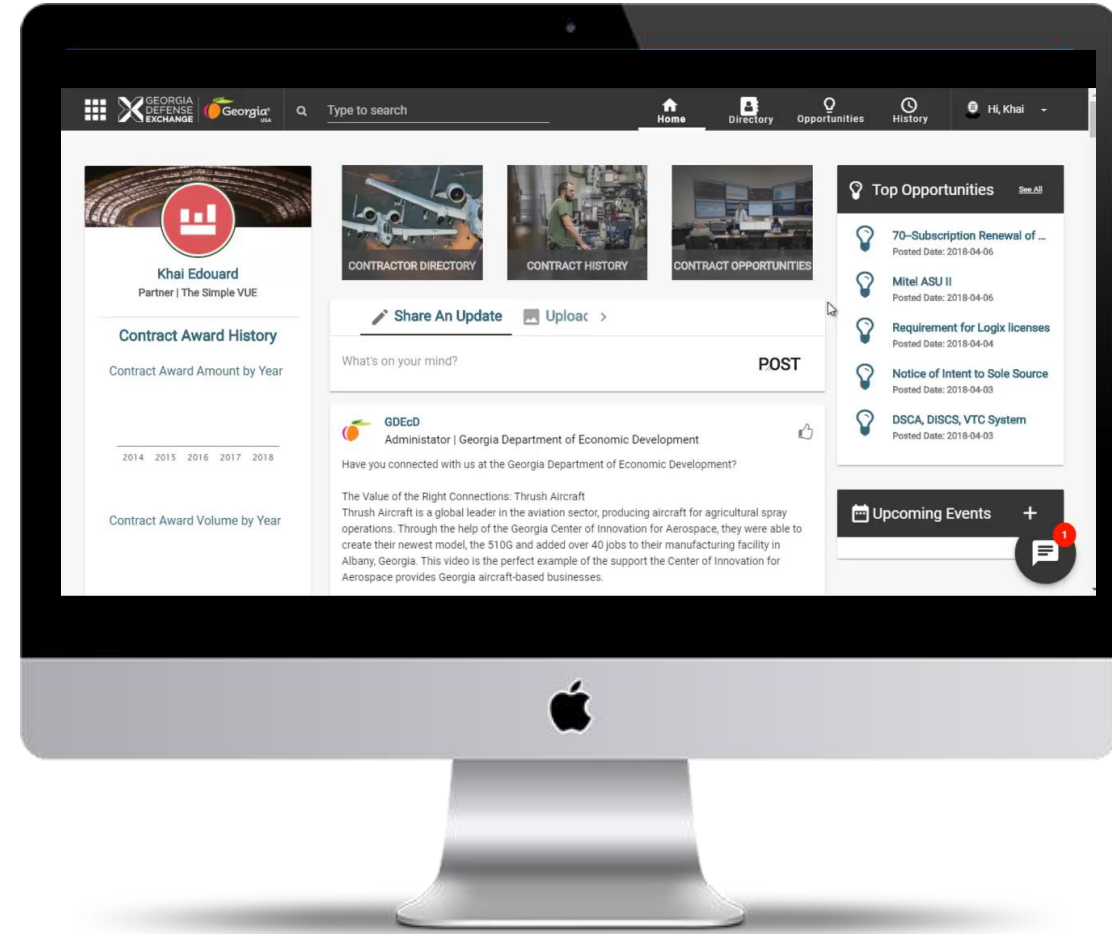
GEORGIA DEFENSE EXCHANGE Georgia USA

Type to search

Home Directory Opportunities History Hi, Khai

Khai Edouard
Partner | The Simple VUE

Contract Award History

Contract Award Amount by Year

2014 2015 2016 2017 2018

Contract Award Volume by Year

CONTRACTOR DIRECTORY CONTRACT HISTORY CONTRACT OPPORTUNITIES

Share An Update Uploac >

What's on your mind? POST

GDEcD
Administator | Georgia Department of Economic Development

Have you connected with us at the Georgia Department of Economic Development?

The Value of the Right Connections: Thrush Aircraft
Thrush Aircraft is a global leader in the aviation sector, producing aircraft for agricultural spray operations. Through the help of the Georgia Center of Innovation for Aerospace, they were able to create their newest model, the 510G and added over 40 jobs to their manufacturing facility in Albany, Georgia. This video is the perfect example of the support the Center of Innovation for Aerospace provides Georgia aircraft-based businesses.

Top Opportunities See All

70–Subscription Renewal of ...
Posted Date: 2018-04-06

Mitel ASU II
Posted Date: 2018-04-06

Requirement for Logix licenses
Posted Date: 2018-04-04

Notice of Intent to Sole Source
Posted Date: 2018-04-03

DSCA, DISCS, VTC System
Posted Date: 2018-04-03

Upcoming Events +

1